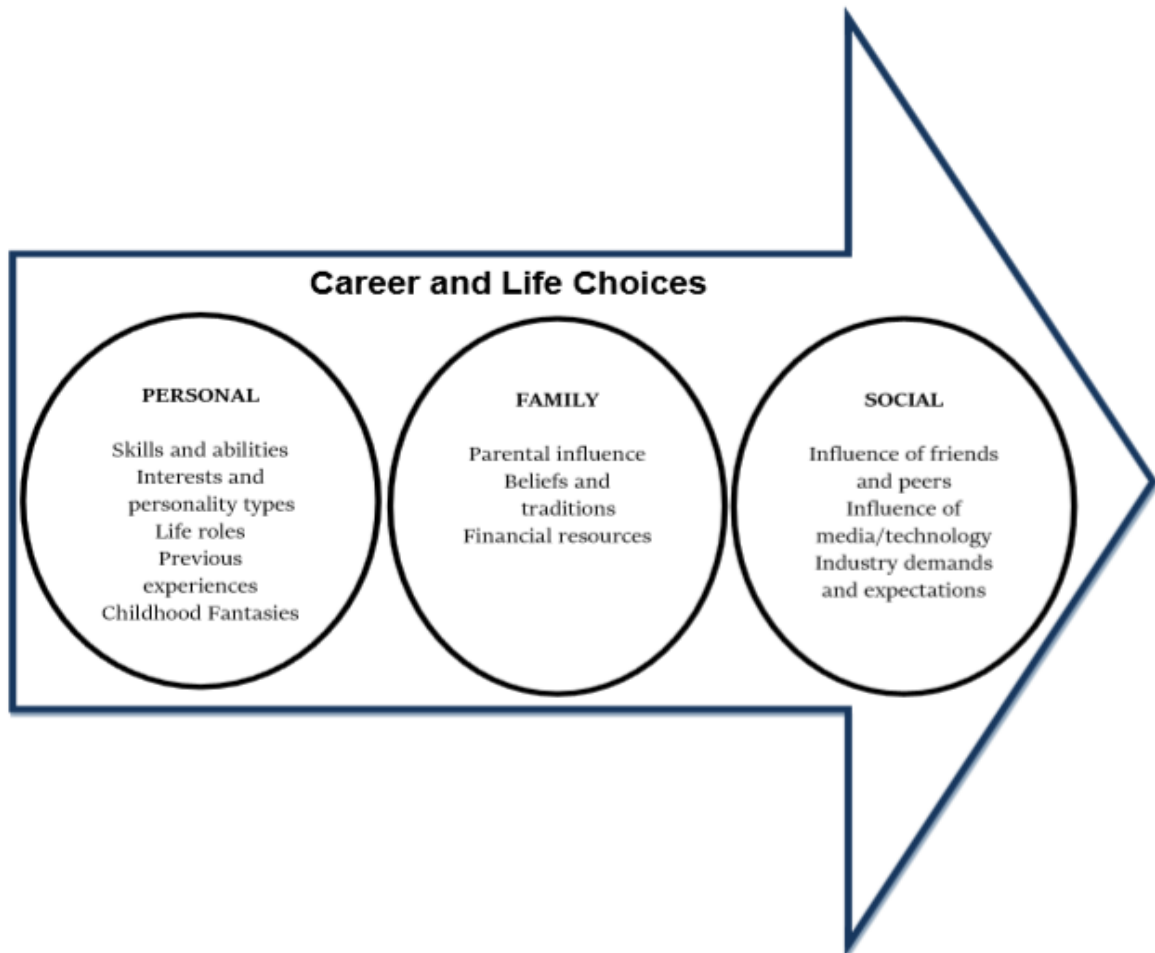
Career and Life Choices

PERSONAL

Skills and abilities
Interests and personality types
Life roles
Previous experiences
Childhood Fantasies

FAMILY

Parental influence
Beliefs and traditions
Financial resources

SOCIAL

Influence of friends and peers
Influence of media/technology
Industry demands and expectations